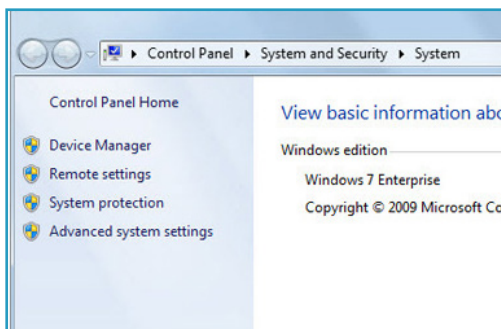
▸ Control Panel ▸ System and Security ▸ System

Control Panel Home

Device Manager

Remote settings

System protection

Advanced system settings

View basic information abo

Windows edition

Windows 7 Enterprise

Copyright © 2009 Microsoft Co